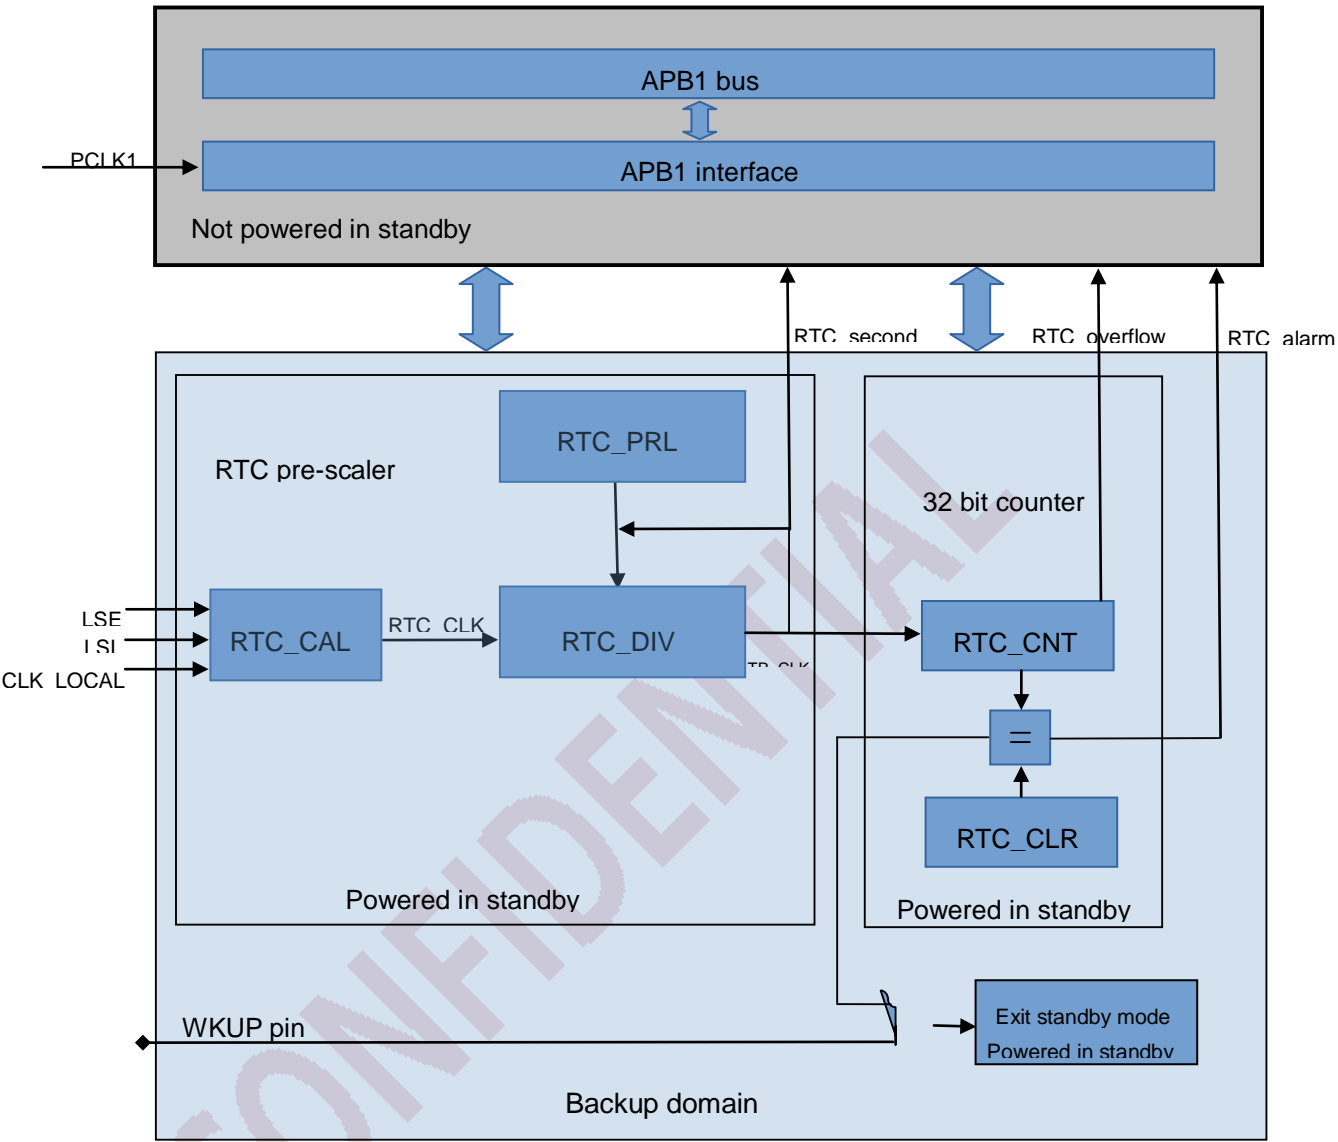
APB1 bus

PCLK1

APB1 interface

Not powered in standby

RTC_second

RTC_overflow

RTC_alarm

RTC pre-scaler

RTC_PRL

32 bit counter

LSE

LSI

CLK_LOCAL

RTC_CAL

RTC_CLK

RTC_DIV

TR_CLK

RTC_CNT

=

RTC_CLR

Powered in standby

Powered in standby

WKUP pin

Exit standby mode
Powered in standby

Backup domain

CONFIDENTIAL